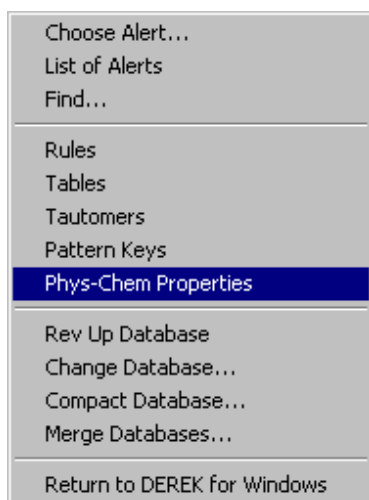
Choose Alert...
List of Alerts
Find...

Rules
Tables
Tautomers
Pattern Keys
Phys-Chem Properties

Rev Up Database
Change Database...
Compact Database...
Merge Databases...

Return to DEREK for Windows